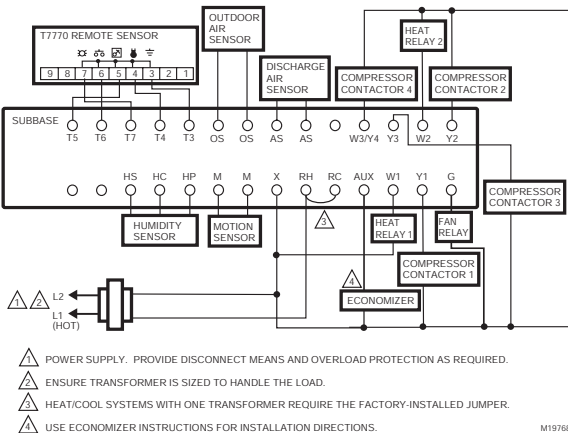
T7770 REMOTE SENSOR

9 8 7 6 5 4 3 2 1

OUTDOOR AIR SENSOR

DISCHARGE AIR SENSOR

COMPRESSOR CONTACTOR 4

HEAT RELAY 2

COMPRESSOR CONTACTOR 2

SUBBASE

T5 T6 T7 T4 T3 OS OS AS AS W3/Y4 Y3 W2 Y2

HS HC HP M M X RH RC AUX W1 Y1 G

COMPRESSOR CONTACTOR 3

HUMIDITY SENSOR

MOTION SENSOR

3

HEAT RELAY 1

FAN RELAY

COMPRESSOR CONTACTOR 1

4

ECONOMIZER

1 2 L2

L1 (HOT)

1 POWER SUPPLY. PROVIDE DISCONNECT MEANS AND OVERLOAD PROTECTION AS REQUIRED.

2 ENSURE TRANSFORMER IS SIZED TO HANDLE THE LOAD.

3 HEAT/COOL SYSTEMS WITH ONE TRANSFORMER REQUIRE THE FACTORY-INSTALLED JUMPER.

4 USE ECONOMIZER INSTRUCTIONS FOR INSTALLATION DIRECTIONS.

M1976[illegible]